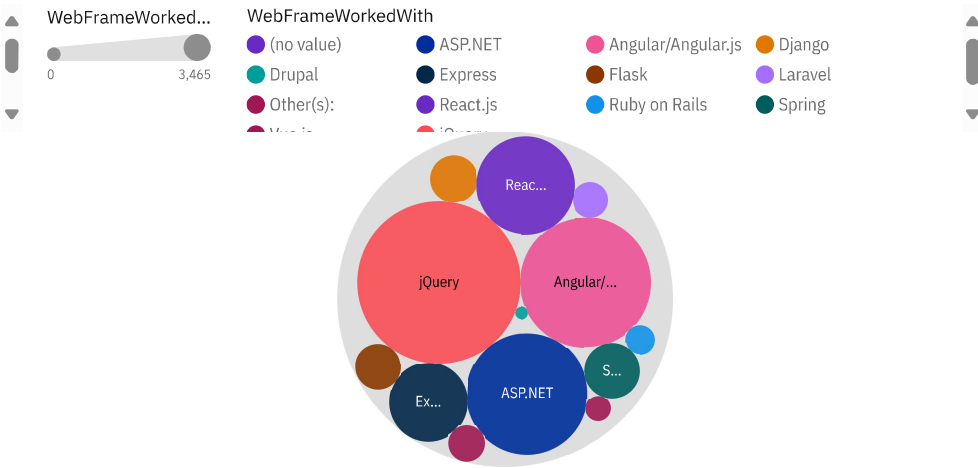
WebFrameWorked...

0 3,465

WebFrameWorkedWith

(no value)
ASP.NET
Angular/Angular.js
Django
Drupal
Express
Flask
Laravel
Other(s):
React.js
Ruby on Rails
Spring
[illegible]
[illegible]

Reac...
jQuery
Angular/...
S...
Ex...
ASP.NET